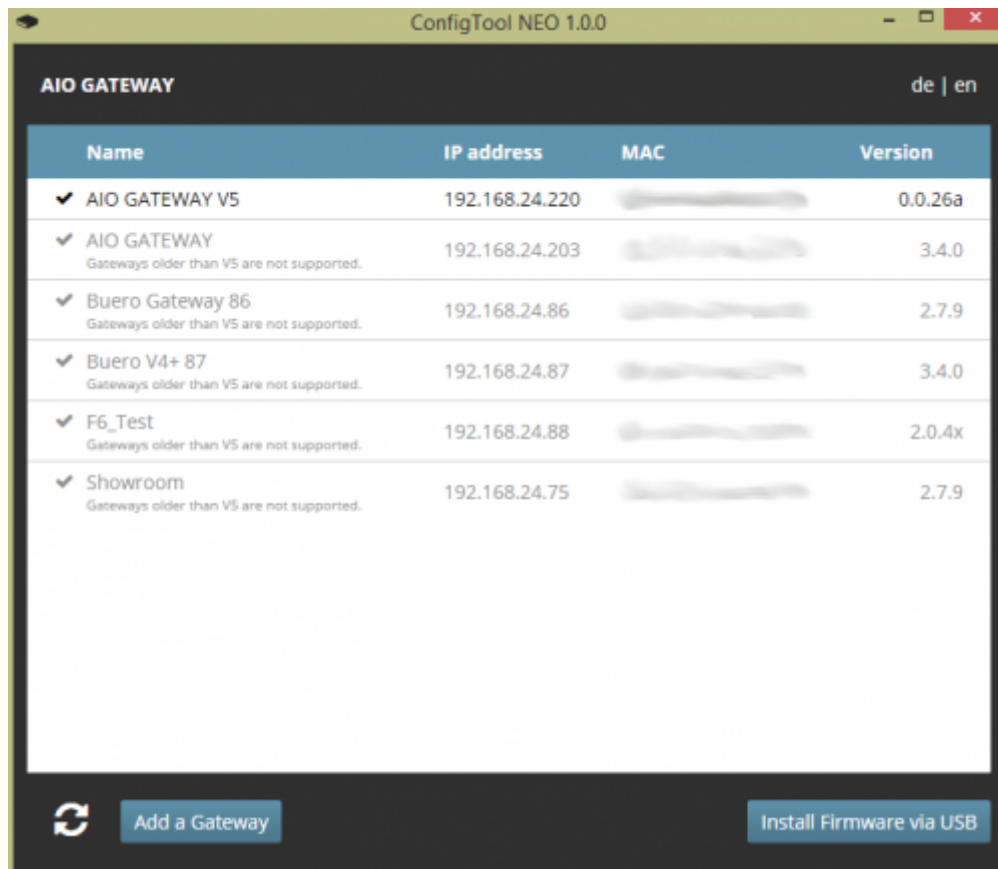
ConfigTool NEO 1.0.0

AIO GATEWAY

de | en

| Name | IP address | MAC | Version |
|---|---|---|---|
| ✔ AIO GATEWAY V5 | 192.168.24.220 | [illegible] | 0.0.26a |
| ✔ AIO GATEWAY<br>Gateways older than V5 are not supported. | 192.168.24.203 | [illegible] | 3.4.0 |
| ✔ Buero Gateway 86<br>Gateways older than V5 are not supported. | 192.168.24.86 | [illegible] | 2.7.9 |
| ✔ Buero V4+ 87<br>Gateways older than V5 are not supported. | 192.168.24.87 | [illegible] | 3.4.0 |
| ✔ F6_Test<br>Gateways older than V5 are not supported. | 192.168.24.88 | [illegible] | 2.0.4x |
| ✔ Showroom<br>Gateways older than V5 are not supported. | 192.168.24.75 | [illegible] | 2.7.9 |

Add a Gateway

Install Firmware via USB